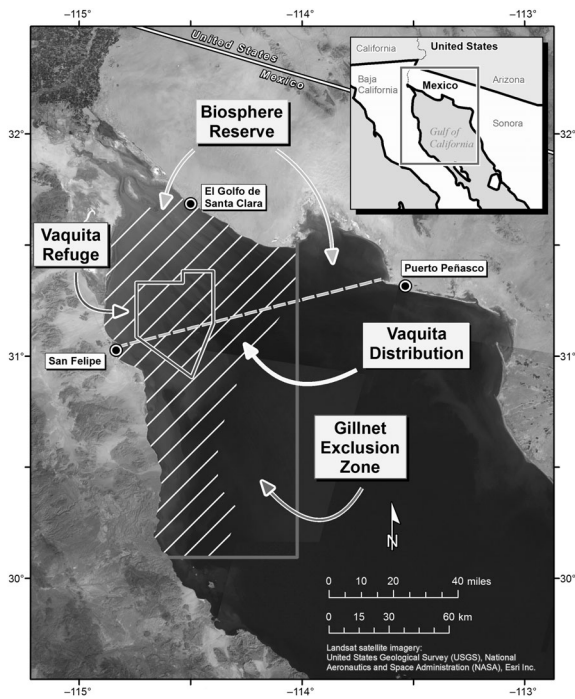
−115° −114° −113°

United States
Mexico

California
United States
Baja California
Mexico
Arizona
Gulf of California
Sonora

32° 32°

Biosphere Reserve

El Golfo de Santa Clara

Vaquita Refuge

Puerto Peñasco

San Felipe

31° 31°

Vaquita Distribution

Gillnet Exclusion Zone

N

30° 30°

0 10 20 40 miles
0 15 30 60 km

Landsat satellite imagery:
United States Geological Survey (USGS), National Aeronautics and Space Administration (NASA), Esri Inc.

−115° −114° −113°